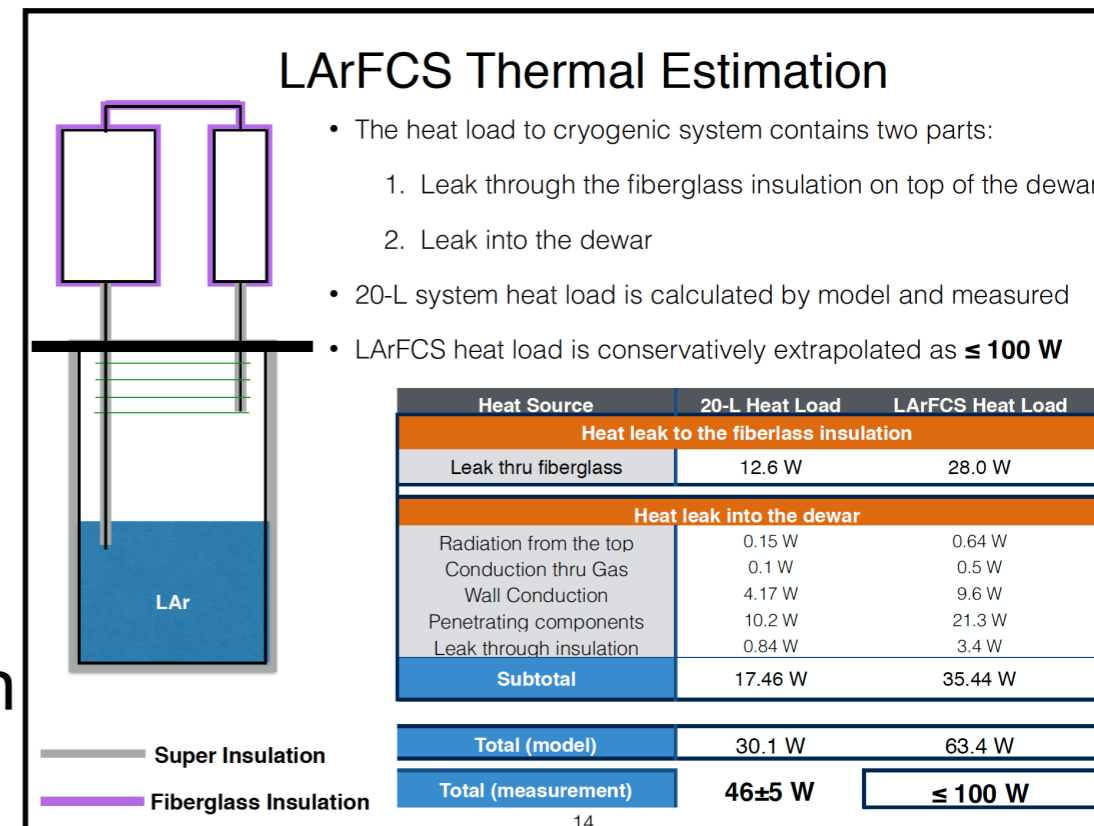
LArFCS Thermal Estimation

• The heat load to cryogenic system contains two parts:

1. Leak through the fiberglass insulation on top of the dewa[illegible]

2. Leak into the dewar

• 20-L system heat load is calculated by model and measured

• LArFCS heat load is conservatively extrapolated as **≤ 100 W**

| Heat Source | 20-L Heat Load | LArFCS Heat Load |
|---|---|---|
| Heat leak to the fiberlass insulation | | |
| Leak thru fiberglass | 12.6 W | 28.0 W |
| Heat leak into the dewar | | |
| Radiation from the top | 0.15 W | 0.64 W |
| Conduction thru Gas | 0.1 W | 0.5 W |
| Wall Conduction | 4.17 W | 9.6 W |
| Penetrating components | 10.2 W | 21.3 W |
| Leak through insulation | 0.84 W | 3.4 W |
| Subtotal | 17.46 W | 35.44 W |
| Total (model) | 30.1 W | 63.4 W |
| Total (measurement) | 46±5 W | ≤ 100 W |

LAr

Super Insulation

Fiberglass Insulation

14